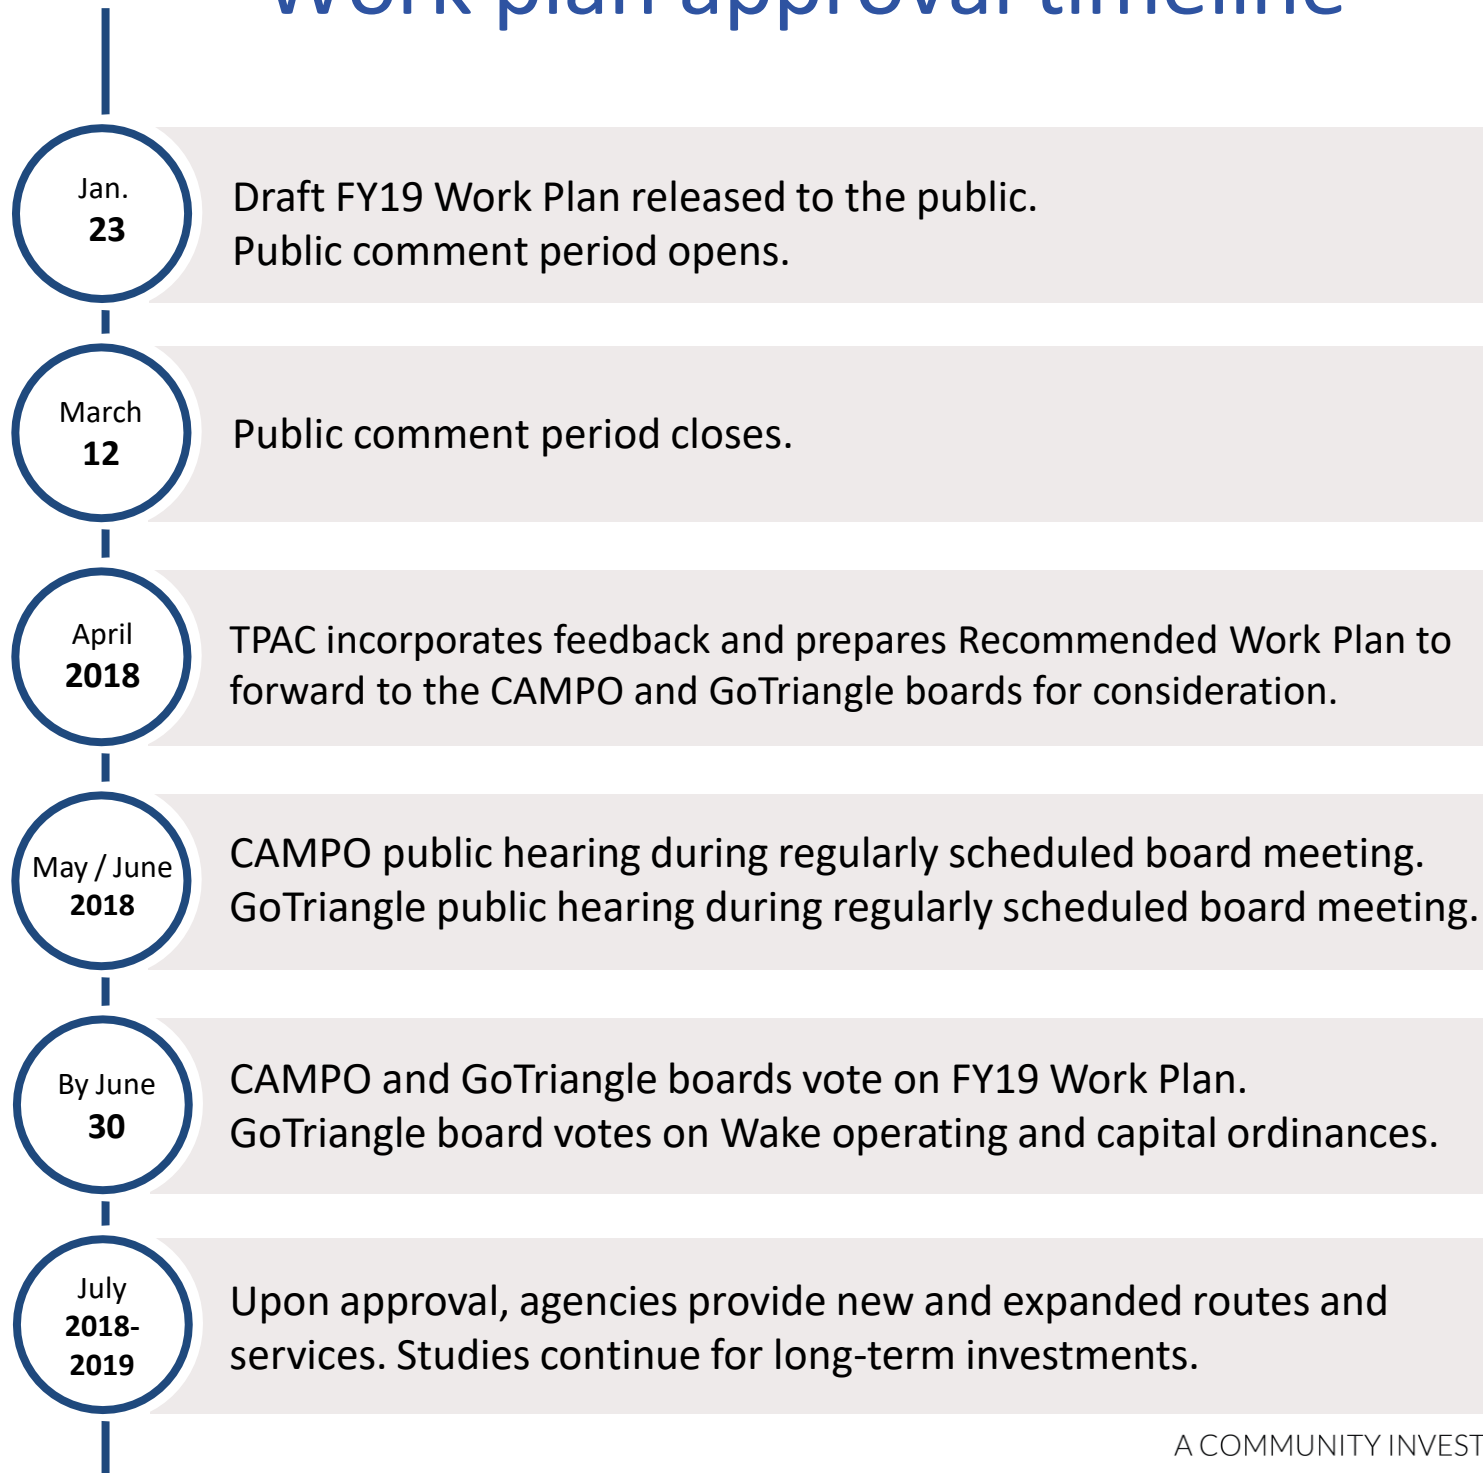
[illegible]

Jan.
23

Draft FY19 Work Plan released to the public.
Public comment period opens.

March
12

Public comment period closes.

April
2018

TPAC incorporates feedback and prepares Recommended Work Plan to forward to the CAMPO and GoTriangle boards for consideration.

May / June
2018

CAMPO public hearing during regularly scheduled board meeting.
GoTriangle public hearing during regularly scheduled board meeting.

By June
30

CAMPO and GoTriangle boards vote on FY19 Work Plan.
GoTriangle board votes on Wake operating and capital ordinances.

July
2018-
2019

Upon approval, agencies provide new and expanded routes and services. Studies continue for long-term investments.

A COMMUNITY INVEST